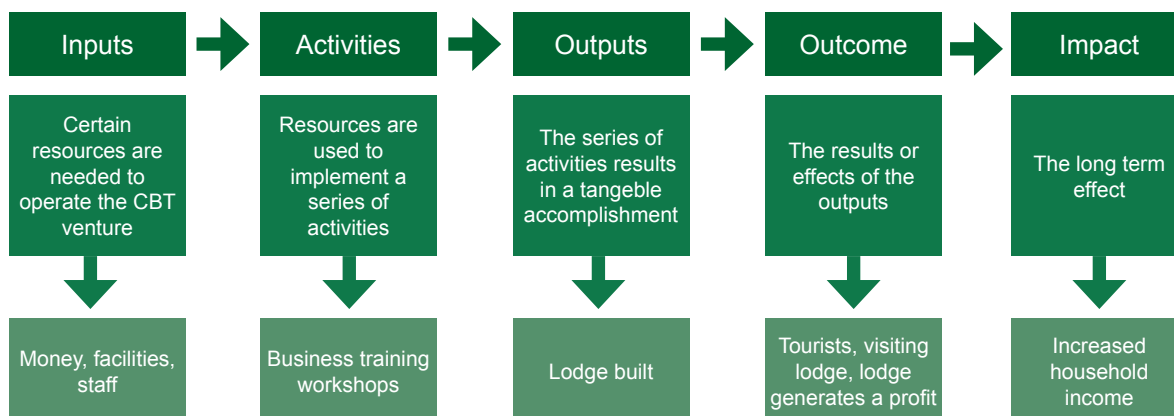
Inputs

Certain resources are needed to operate the CBT venture

Money, facilities, staff

Activities

Resources are used to implement a series of activities

Business training workshops

Outputs

The series of activities results in a tangeble accomplishment

Lodge built

Outcome

The results or effects of the outputs

Tourists, visiting lodge, lodge generates a profit

Impact

The long term effect

Increased household income